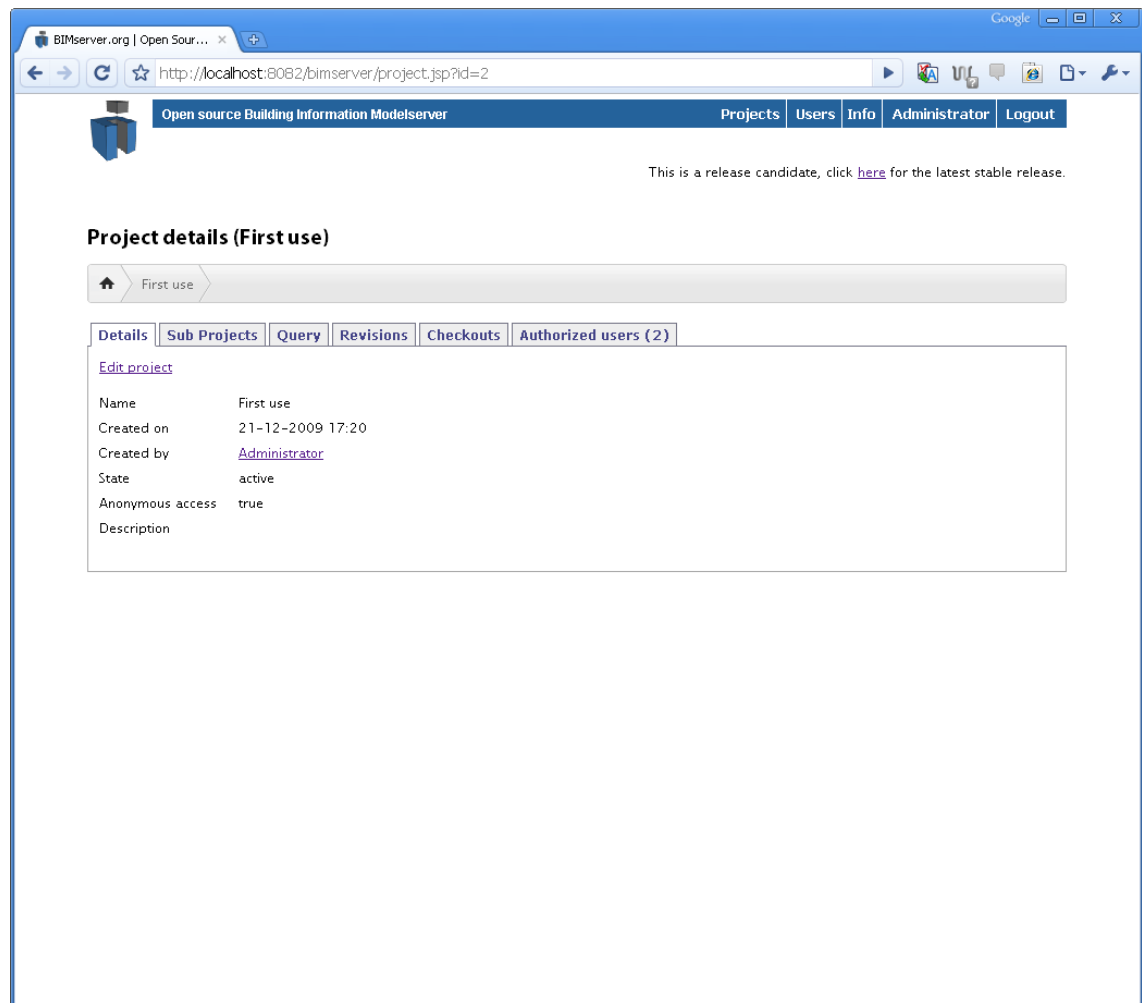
Google

BIMserver.org | Open Sour... ×

http://localhost:8082/bimserver/project.jsp?id=2

Open source Building Information Modelserver

Projects | Users | Info | Administrator | Logout

This is a release candidate, click here for the latest stable release.

Project details (First use)

First use

Details | Sub Projects | Query | Revisions | Checkouts | Authorized users (2)

Edit project

| | |
|---|---|
| Name | First use |
| Created on | 21-12-2009 17:20 |
| Created by | Administrator |
| State | active |
| Anonymous access | true |
| Description | |